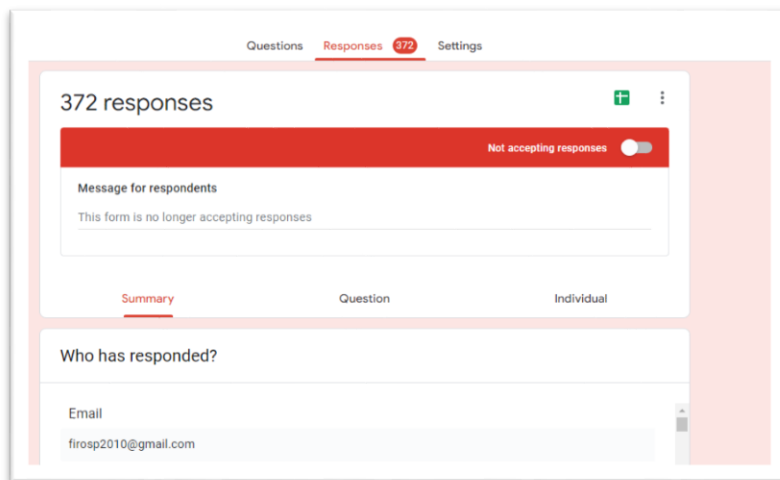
Questions Responses 372 Settings

372 responses

Not accepting responses

Message for respondents

This form is no longer accepting responses

Summary Question Individual

Who has responded?

Email

firosp2010@gmail.com